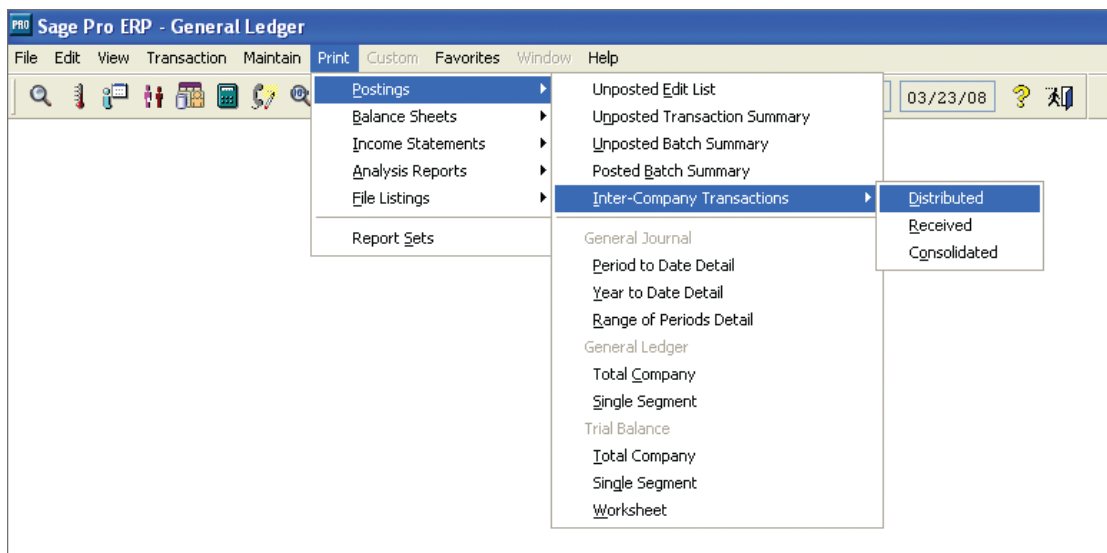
PRO Sage Pro ERP - General Ledger

File Edit View Transaction Maintain Print Custom Favorites Window Help

03/23/08

Postings
Balance Sheets
Income Statements
Analysis Reports
File Listings
Report Sets

Unposted Edit List
Unposted Transaction Summary
Unposted Batch Summary
Posted Batch Summary
Inter-Company Transactions
General Journal
Period to Date Detail
Year to Date Detail
Range of Periods Detail
General Ledger
Total Company
Single Segment
Trial Balance
Total Company
Single Segment
Worksheet

Distributed
Received
Consolidated